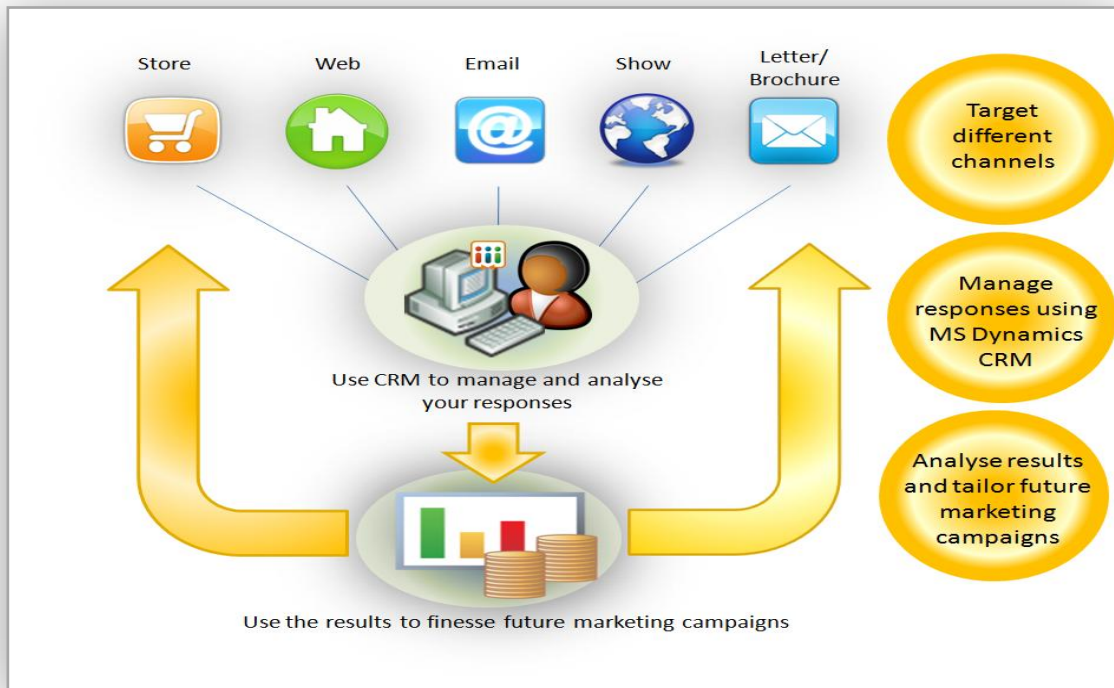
Store

Web

Email

Show

Letter/ Brochure

Target different channels

Use CRM to manage and analyse your responses

Manage responses using MS Dynamics CRM

Analyse results and tailor future marketing campaigns

Use the results to finesse future marketing campaigns